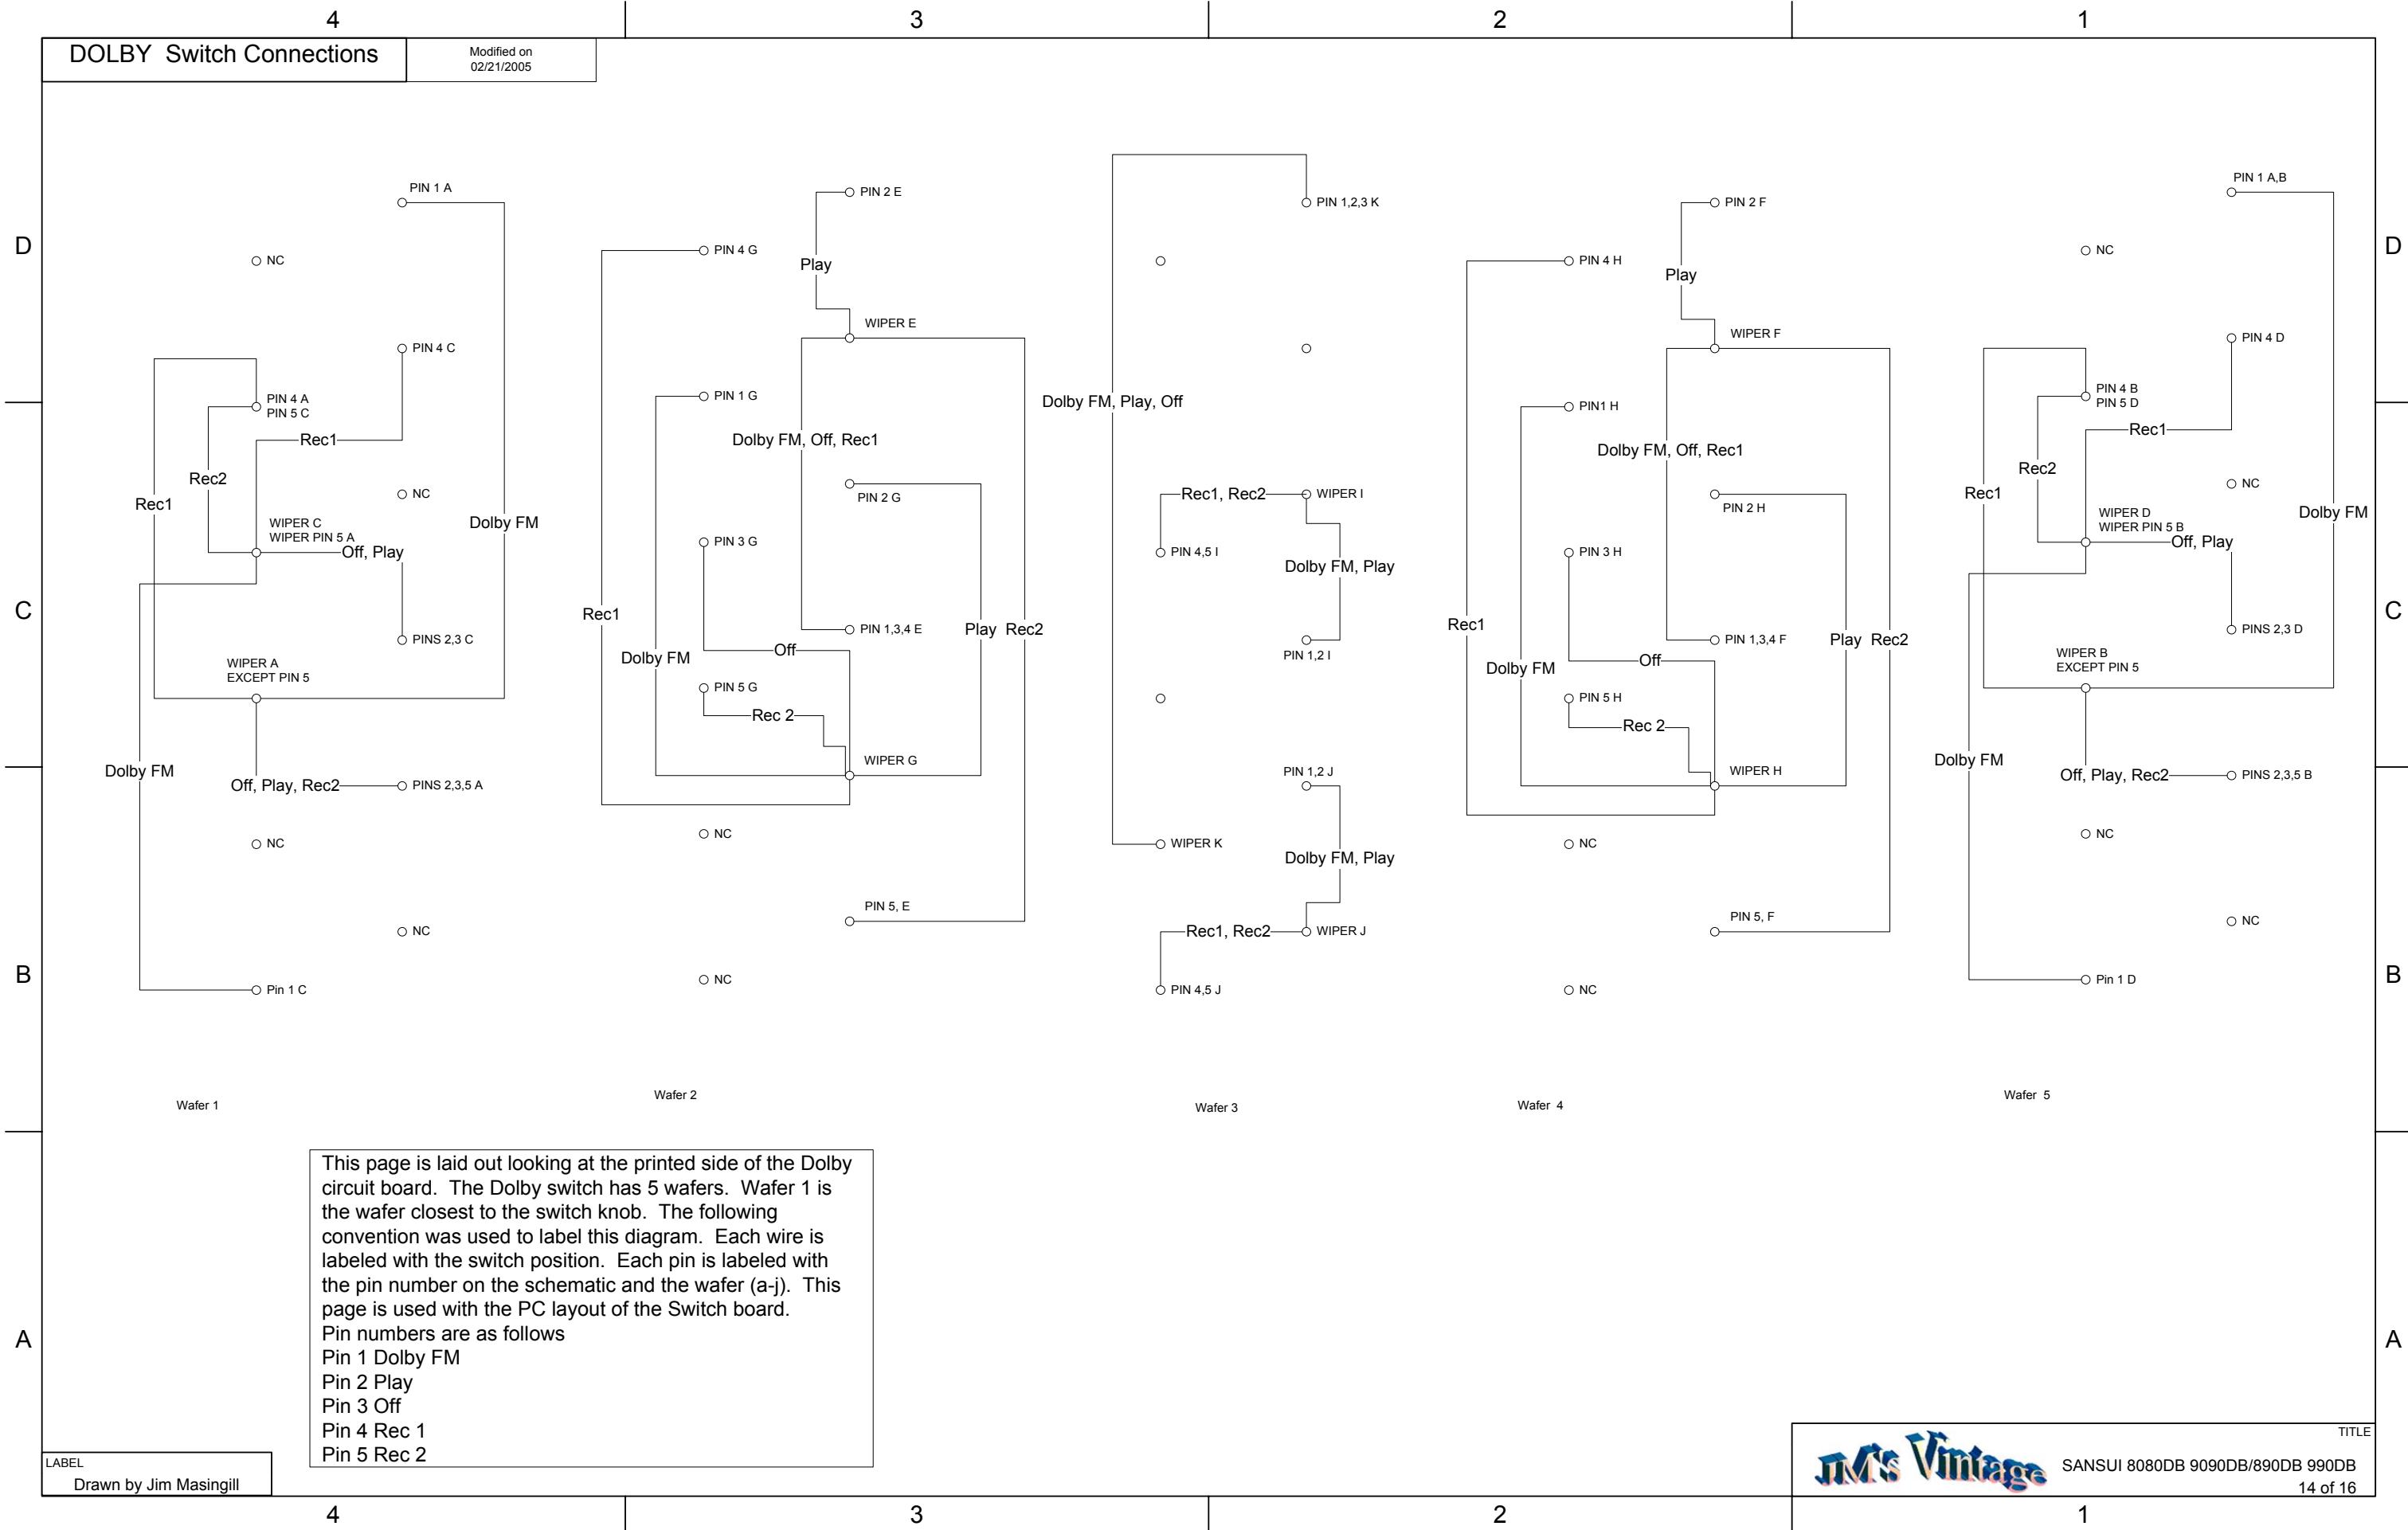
4 3 2 1

DOLBY Switch Connections

Modified on 02/21/2005

D

PIN 1 A
NC
PIN 4 C
PIN 4 A
PIN 5 C
Rec1
Rec2
Rec1
NC
WIPER C
WIPER PIN 5 A
Off, Play
Dolby FM
PINS 2,3 C
WIPER A
EXCEPT PIN 5
Dolby FM
Off, Play, Rec2
PINS 2,3,5 A
NC
NC
Pin 1 C

PIN 2 E
PIN 4 G
Play
WIPER E
PIN 1 G
Dolby FM, Off, Rec1
PIN 2 G
PIN 3 G
Rec1
PIN 1,3,4 E
Play Rec2
Off
Dolby FM
PIN 5 G
Rec 2
WIPER G
NC
PIN 5, E
NC

PIN 1,2,3 K
Dolby FM, Play, Off
Rec1, Rec2
WIPER I
PIN 4,5 I
Dolby FM, Play
PIN 1,2 I
PIN 1,2 J
WIPER K
Dolby FM, Play
Rec1, Rec2
WIPER J
PIN 4,5 J

PIN 2 F
PIN 4 H
Play
WIPER F
PIN1 H
Dolby FM, Off, Rec1
PIN 2 H
PIN 3 H
Rec1
PIN 1,3,4 F
Play Rec2
Off
Dolby FM
PIN 5 H
Rec 2
WIPER H
NC
PIN 5, F
NC

PIN 1 A,B
NC
PIN 4 D
PIN 4 B
PIN 5 D
Rec1
Rec2
Rec1
NC
WIPER D
WIPER PIN 5 B
Off, Play
Dolby FM
PINS 2,3 D
WIPER B
EXCEPT PIN 5
Dolby FM
Off, Play, Rec2
PINS 2,3,5 B
NC
NC
Pin 1 D

C B A

Wafer 1
Wafer 2
Wafer 3
Wafer 4
Wafer 5

This page is laid out looking at the printed side of the Dolby circuit board. The Dolby switch has 5 wafers. Wafer 1 is the wafer closest to the switch knob. The following convention was used to label this diagram. Each wire is labeled with the switch position. Each pin is labeled with the pin number on the schematic and the wafer (a-j). This page is used with the PC layout of the Switch board.
Pin numbers are as follows
Pin 1 Dolby FM
Pin 2 Play
Pin 3 Off
Pin 4 Rec 1
Pin 5 Rec 2

LABEL
Drawn by Jim Masingill

TITLE
JM's Vintage
SANSUI 8080DB 9090DB/890DB 990DB
14 of 16

4 3 2 1